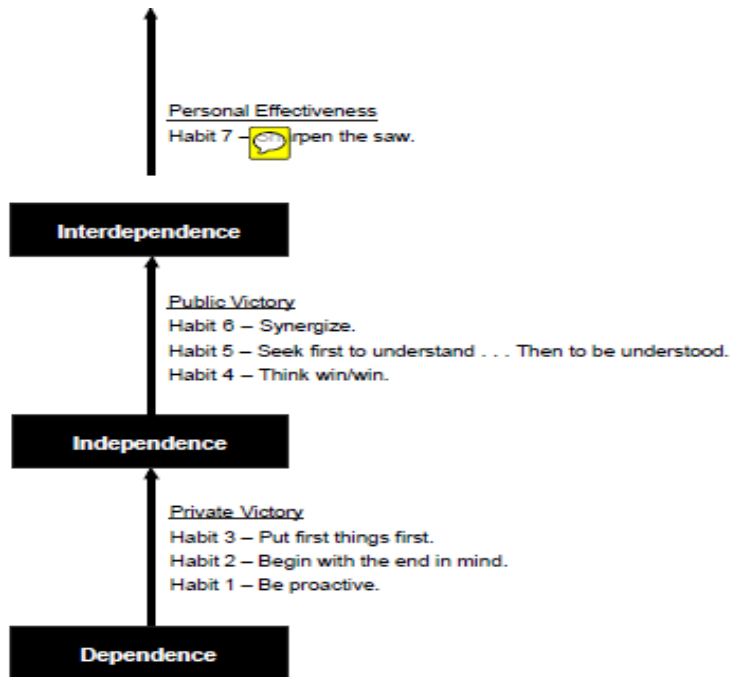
Personal Effectiveness
Habit 7 – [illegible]rpen the saw.

Interdependence

Public Victory
Habit 6 – Synergize.
Habit 5 – Seek first to understand . . . Then to be understood.
Habit 4 – Think win/win.

Independence

Private Victory
Habit 3 – Put first things first.
Habit 2 – Begin with the end in mind.
Habit 1 – Be proactive.

Dependence